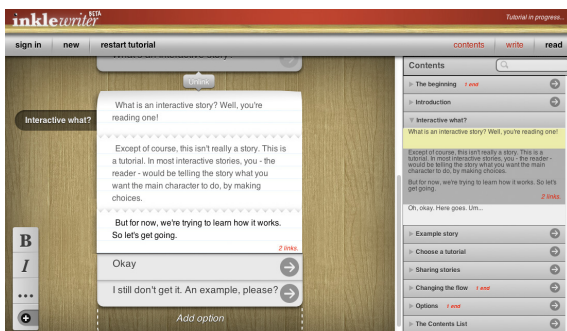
inklewriter BETA

Tutorial in progress...

sign in new restart tutorial

contents write read

Unlink

Interactive what?

What is an interactive story? Well, you're reading one!

Except of course, this isn't really a story. This is a tutorial. In most interactive stories, you - the reader - would be telling the story what you want the main character to do, by making choices.

But for now, we're trying to learn how it works. So let's get going.

2 links.

Okay

I still don't get it. An example, please?

Add option

B
I
...

Contents

The beginning 1 end

Introduction

Interactive what?

What is an interactive story? Well, you're reading one!

Except of course, this isn't really a story. This is a tutorial. In most interactive stories, you - the reader - would be telling the story what you want the main character to do, by making choices.

But for now, we're trying to learn how it works. So let's get going.

2 links.

Oh, okay. Here goes. Um...

Example story

Choose a tutorial

Sharing stories

Changing the flow 1 end

Options 1 end

The Contents List